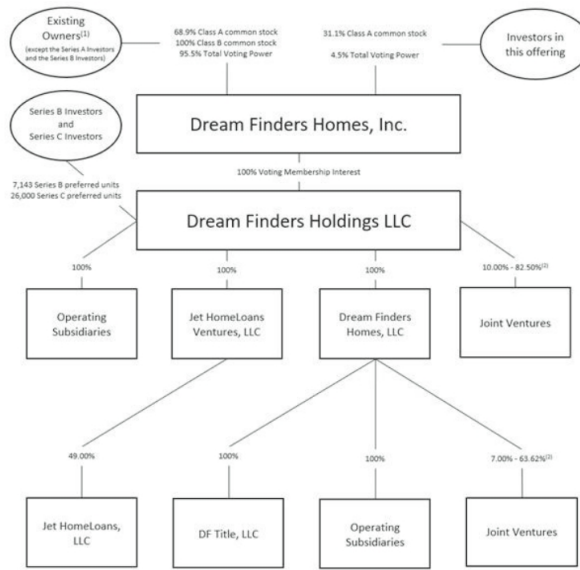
Existing Owners$^{(1)}$
(except the Series A Investors and the Series B Investors)

68.9% Class A common stock
100% Class B common stock
95.5% Total Voting Power

31.1% Class A common stock
4.5% Total Voting Power

Investors in this offering

Series B Investors and Series C Investors

Dream Finders Homes, Inc.

7,143 Series B preferred units
26,000 Series C preferred units

100% Voting Membership Interest

Dream Finders Holdings LLC

100%

100%

100%

10.00% - 82.50%$^{(2)}$

Operating Subsidiaries

Jet HomeLoans Ventures, LLC

Dream Finders Homes, LLC

Joint Ventures

49.00%

100%

100%

7.00% - 63.62%$^{(2)}$

Jet HomeLoans, LLC

DF Title, LLC

Operating Subsidiaries

Joint Ventures